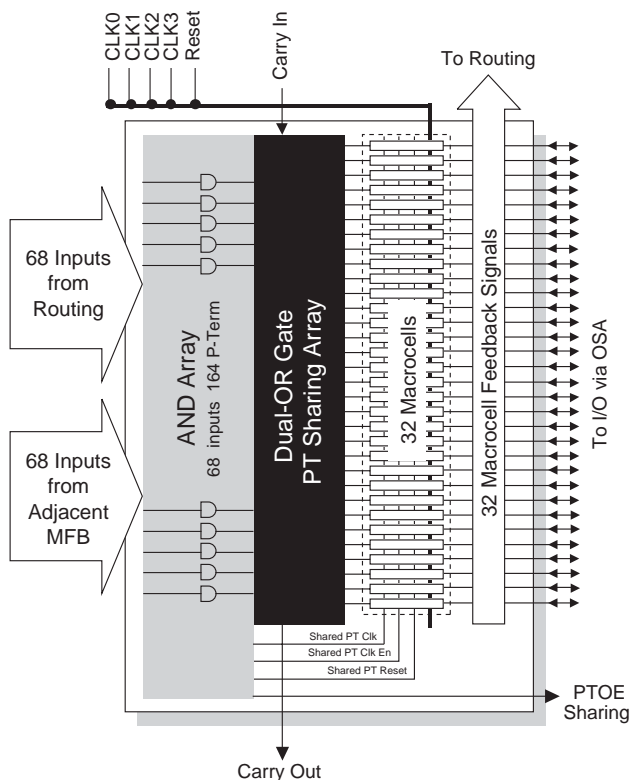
CLK0
CLK1
CLK2
CLK3
Reset

Carry In

To Routing

68 Inputs from Routing

68 Inputs from Adjacent MFB

AND Array
68 inputs 164 P-Term

Dual-OR Gate
PT Sharing Array

32 Macrocells

32 Macrocell Feedback Signals

To I/O via OSA

Shared PT Clk
Shared PT Clk En
Shared PT Reset

PTOE Sharing

Carry Out